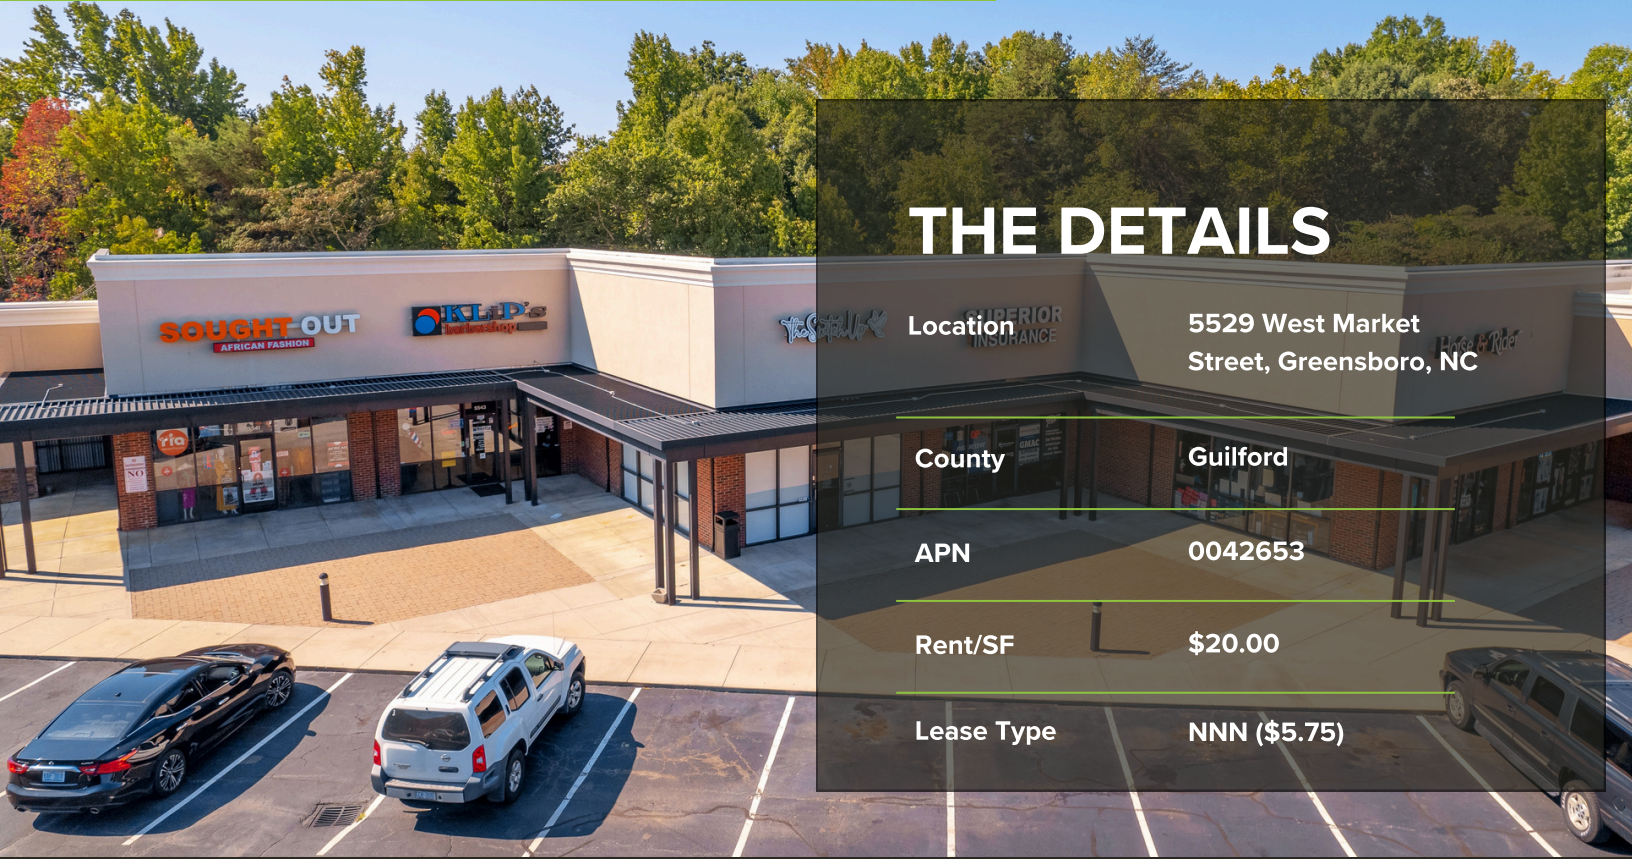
SOUGHT OUT
AFRICAN FASHION

KLiP's

SUPERIOR INSURANCE

THE DETAILS

| Location | 5529 West Market Street, Greensboro, NC |
|---|---|
| County | Guilford |
| APN | 0042653 |
| Rent/SF | \$20.00 |
| Lease Type | NNN (\$5.75) |